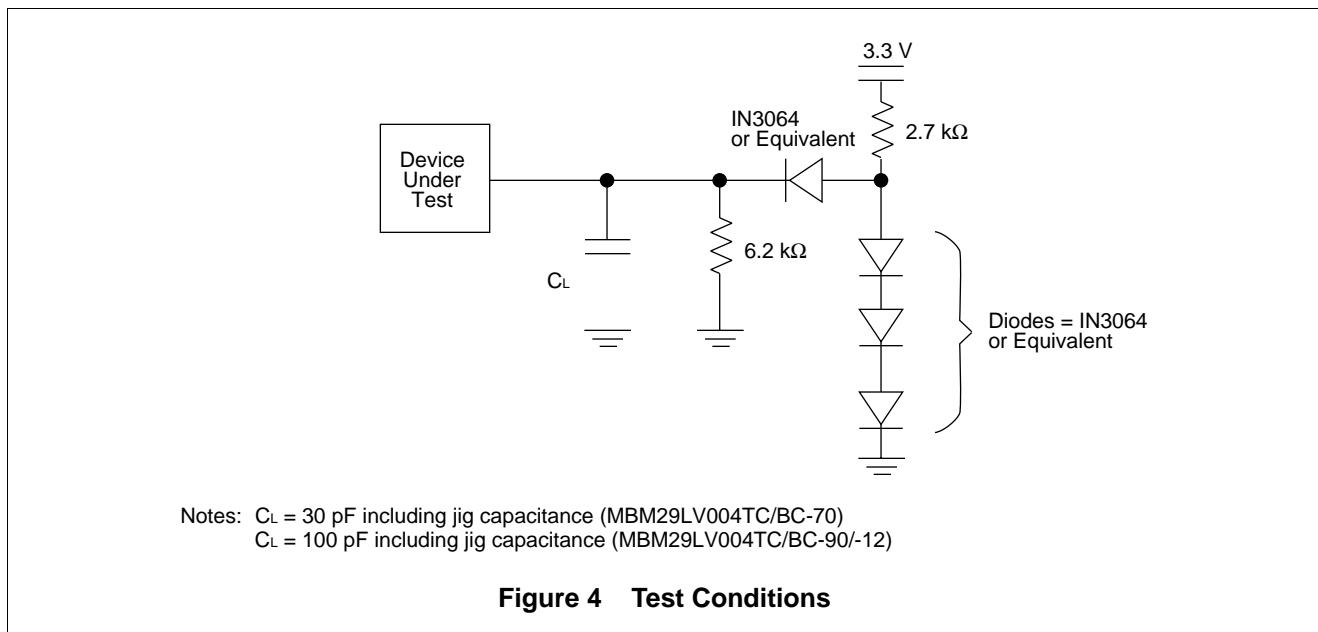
3.3 V

IN3064
or Equivalent

2.7 kΩ

Device
Under
Test

6.2 kΩ

$C_L$

Diodes = IN3064
or Equivalent

Notes: $C_L$ = 30 pF including jig capacitance (MBM29LV004TC/BC-70)
$C_L$ = 100 pF including jig capacitance (MBM29LV004TC/BC-90/-12)

**Figure 4 Test Conditions**